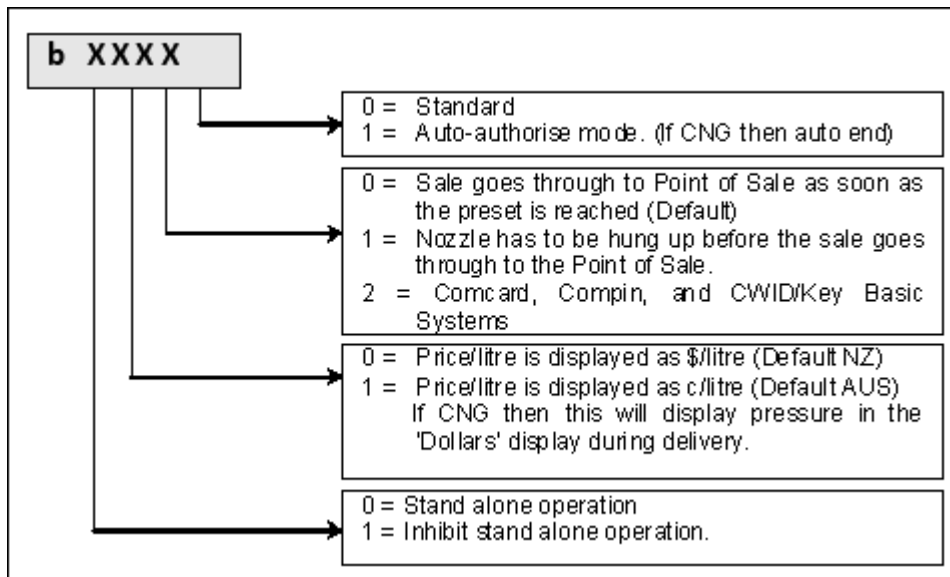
b XXXX

0 = Standard
1 = Auto-authorise mode. (If CNG then auto end)

0 = Sale goes through to Point of Sale as soon as the preset is reached (Default)
1 = Nozzle has to be hung up before the sale goes through to the Point of Sale.
2 = Comcard, Compin, and CWID/Key Basic Systems

0 = Price/litre is displayed as $/litre (Default NZ)
1 = Price/litre is displayed as c/litre (Default AUS)
If CNG then this will display pressure in the 'Dollars' display during delivery.

0 = Stand alone operation
1 = Inhibit stand alone operation.